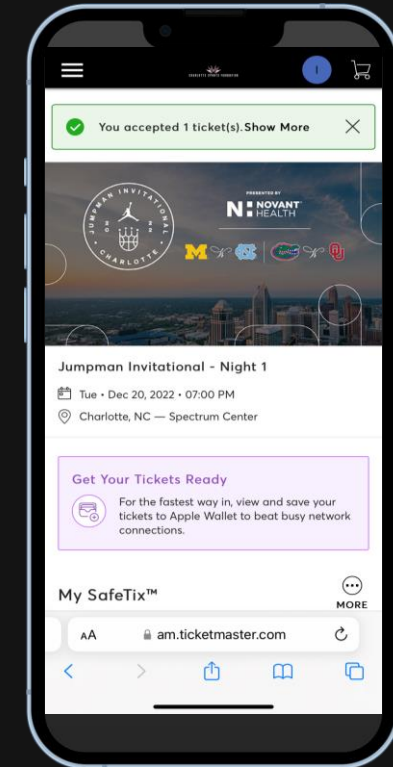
CHARLOTTE SPORTS FOUNDATION

I

You accepted 1 ticket(s).Show More

JUMPMAN INVITATIONAL CHARLOTTE 2022

PRESENTED BY

N NOVANT HEALTH

M

Jumpman Invitational - Night 1

Tue • Dec 20, 2022 • 07:00 PM

Charlotte, NC — Spectrum Center

Get Your Tickets Ready

For the fastest way in, view and save your tickets to Apple Wallet to beat busy network connections.

My SafeTix™

MORE

AA

am.ticketmaster.com